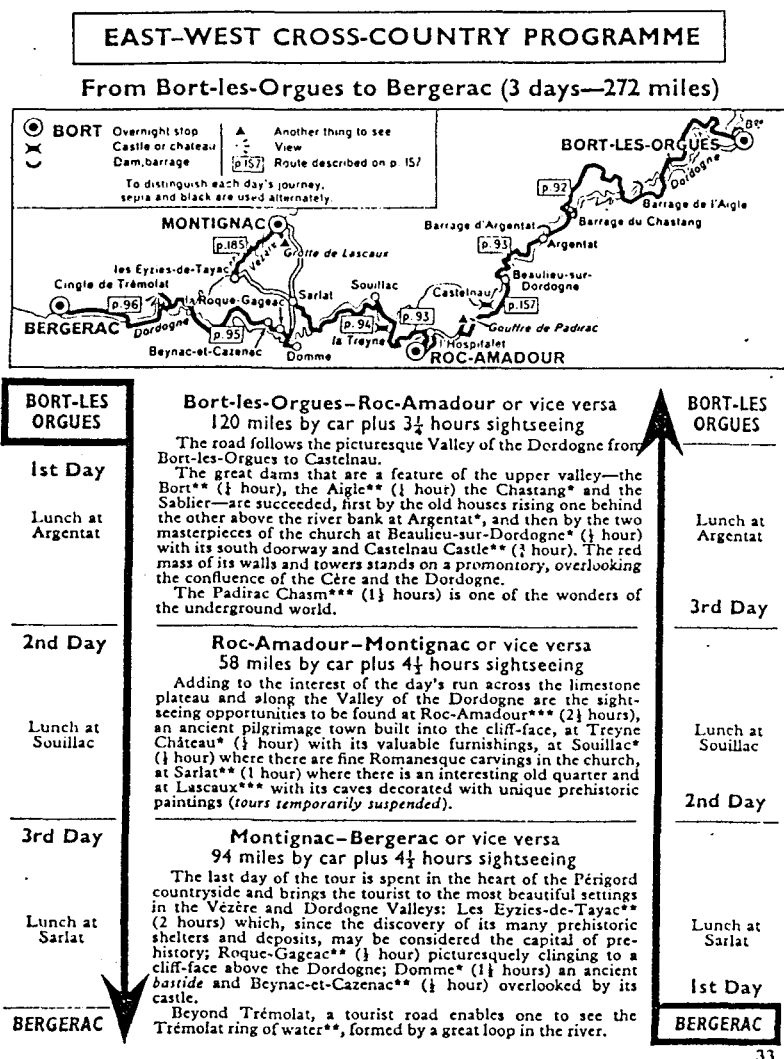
EAST–WEST CROSS-COUNTRY PROGRAMME

From Bort-les-Orgues to Bergerac (3 days—272 miles)

BORT Overnight stop
Castle or chateau
Dam, barrage
Another thing to see
View
p. 157 Route described on p. 157
To distinguish each day's journey, sepia and black are used alternately.

BORT-LES-ORGUES
Bort
Dordogne
Barrage de l'Aigle
Barrage du Chastang
Barrage d'Argentat
p. 92
p. 93
Argentat
Beaulieu-sur-Dordogne
Castelnau
p. 157
Gouffre de Padirac
l'Hospitalet
ROC-AMADOUR
p. 93
p. 94
la Treyne
Souillac
Sarlat
Domme
MONTIGNAC
p. 185
Vézère
Grotte de Lascaux
les Eyzies-de-Tayac
la Roque-Gageac
Beynac-et-Cazenac
p. 95
p. 96
Cingle de Trémolat
Dordogne
BERGERAC

BORT-LES ORGUES

1st Day

Lunch at Argentat

Bort-les-Orgues–Roc-Amadour or vice versa
120 miles by car plus $3\frac{1}{2}$ hours sightseeing

The road follows the picturesque Valley of the Dordogne from Bort-les-Orgues to Castelnau.

The great dams that are a feature of the upper valley—the Bort** ($\frac{1}{2}$ hour), the Aigle** ($\frac{1}{2}$ hour) the Chastang* and the Sablier—are succeeded, first by the old houses rising one behind the other above the river bank at Argentat*, and then by the two masterpieces of the church at Beaulieu-sur-Dordogne* ($\frac{1}{2}$ hour) with its south doorway and Castelnau Castle** ($\frac{3}{4}$ hour). The red mass of its walls and towers stands on a promontory, overlooking the confluence of the Cère and the Dordogne.

The Padirac Chasm*** ($1\frac{1}{2}$ hours) is one of the wonders of the underground world.

2nd Day

Lunch at Souillac

Roc-Amadour–Montignac or vice versa
58 miles by car plus $4\frac{1}{2}$ hours sightseeing

Adding to the interest of the day's run across the limestone plateau and along the Valley of the Dordogne are the sightseeing opportunities to be found at Roc-Amadour*** ($2\frac{1}{2}$ hours), an ancient pilgrimage town built into the cliff-face, at Treyne Château* ($\frac{1}{2}$ hour) with its valuable furnishings, at Souillac* ($\frac{1}{2}$ hour) where there are fine Romanesque carvings in the church, at Sarlat** (1 hour) where there is an interesting old quarter and at Lascaux*** with its caves decorated with unique prehistoric paintings (tours temporarily suspended).

3rd Day

Lunch at Sarlat

Montignac–Bergerac or vice versa
94 miles by car plus $4\frac{1}{2}$ hours sightseeing

The last day of the tour is spent in the heart of the Périgord countryside and brings the tourist to the most beautiful settings in the Vézère and Dordogne Valleys: Les Eyzies-de-Tayac** (2 hours) which, since the discovery of its many prehistoric shelters and deposits, may be considered the capital of prehistory; Roque-Gageac** ($\frac{1}{2}$ hour) picturesquely clinging to a cliff-face above the Dordogne; Domme* ($1\frac{1}{2}$ hours) an ancient bastide and Beynac-et-Cazenac** ($\frac{1}{2}$ hour) overlooked by its castle.

Beyond Trémolat, a tourist road enables one to see the Trémolat ring of water**, formed by a great loop in the river.

BERGERAC

BORT-LES ORGUES

Lunch at Argentat

3rd Day

Lunch at Souillac

2nd Day

Lunch at Sarlat

1st Day

BERGERAC

33